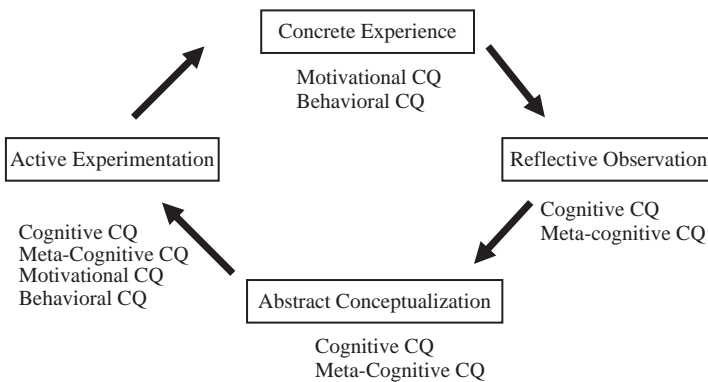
Concrete Experience

Motivational CQ
Behavioral CQ

Reflective Observation

Cognitive CQ
Meta-cognitive CQ

Abstract Conceptualization

Cognitive CQ
Meta-Cognitive CQ

Active Experimentation

Cognitive CQ
Meta-Cognitive CQ
Motivational CQ
Behavioral CQ